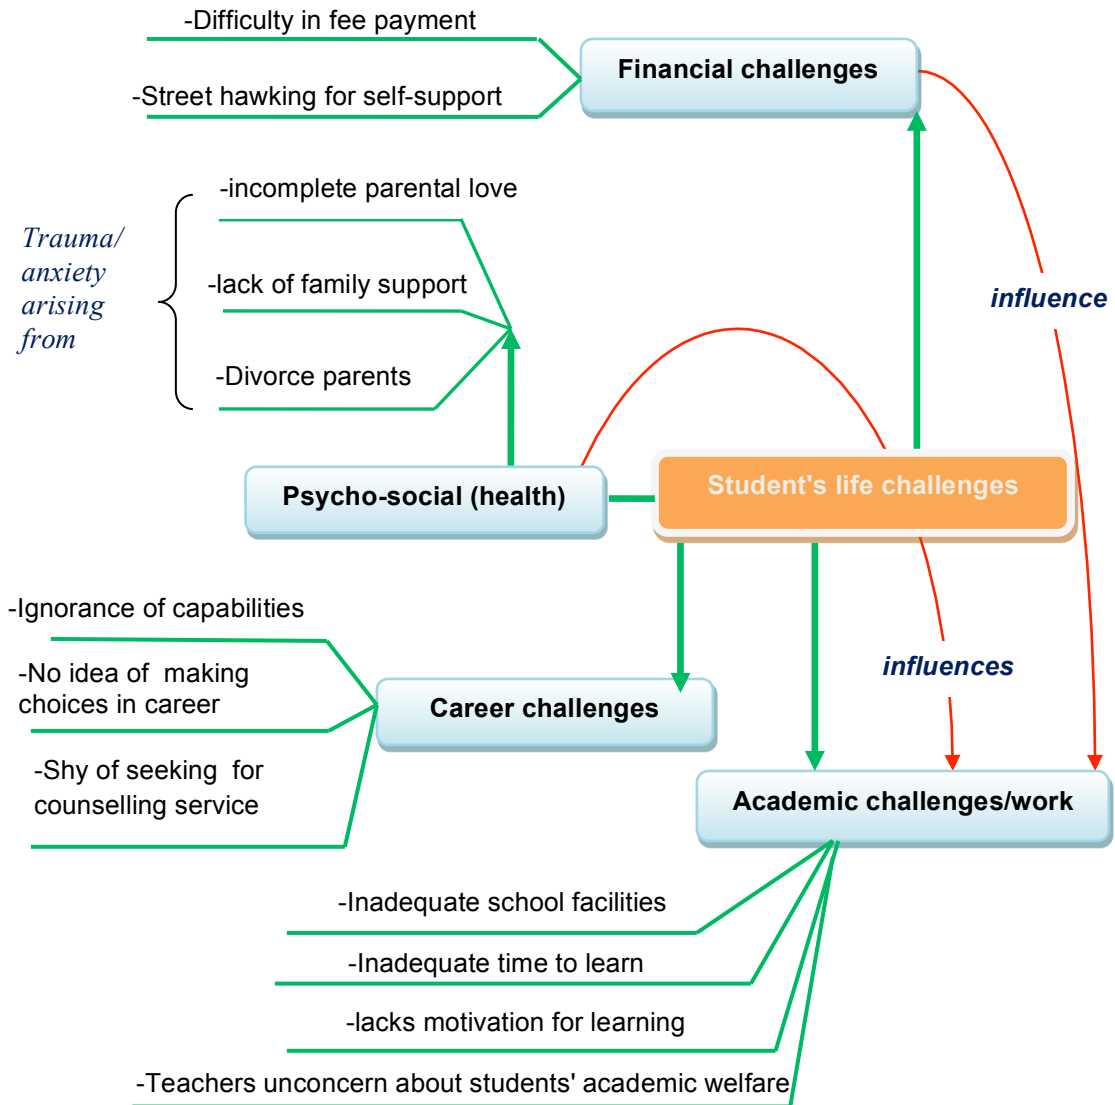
-Difficulty in fee payment

-Street hawking for self-support

Financial challenges

Trauma/ anxiety arising from

-incomplete parental love

-lack of family support

-Divorce parents

influence

Psycho-social (health)

Student's life challenges

-Ignorance of capabilities

-No idea of making choices in career

-Shy of seeking for counselling service

Career challenges

influences

Academic challenges/work

-Inadequate school facilities

-Inadequate time to learn

-lacks motivation for learning

-Teachers unconcern about students' academic welfare